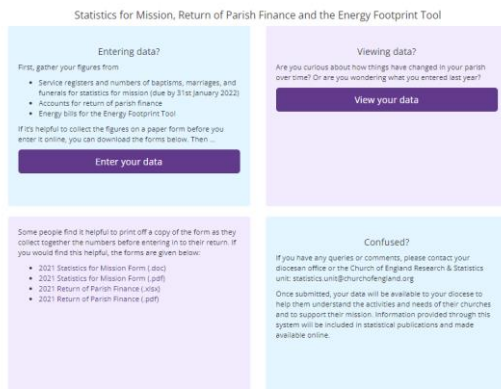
Statistics for Mission, Return of Parish Finance and the Energy Footprint Tool

Entering data?

First, gather your figures from

- Service registers and numbers of baptisms, marriages, and funerals for statistics for mission (due by 31st January 2022)
- Accounts for return of parish finance
- Energy bills for the Energy Footprint Tool

If it's helpful to collect the figures on a paper form before you enter it online, you can download the forms below. Then ...

Enter your data

Viewing data?

Are you curious about how things have changed in your parish over time? Or are you wondering what you entered last year?

View your data

Some people find it helpful to print off a copy of the form as they collect together the numbers before entering in to their return. If you would find this helpful, the forms are given below:

- 2021 Statistics for Mission Form (.doc)
- 2021 Statistics for Mission Form (.pdf)
- 2021 Return of Parish Finance (.xlsx)
- 2021 Return of Parish Finance (.pdf)

Confused?

If you have any queries or comments, please contact your diocesan office or the Church of England Research & Statistics unit: statistics.unit@churchofengland.org

Once submitted, your data will be available to your diocese to help them understand the activities and needs of their churches and to support their mission. Information provided through this system will be included in statistical publications and made available online.